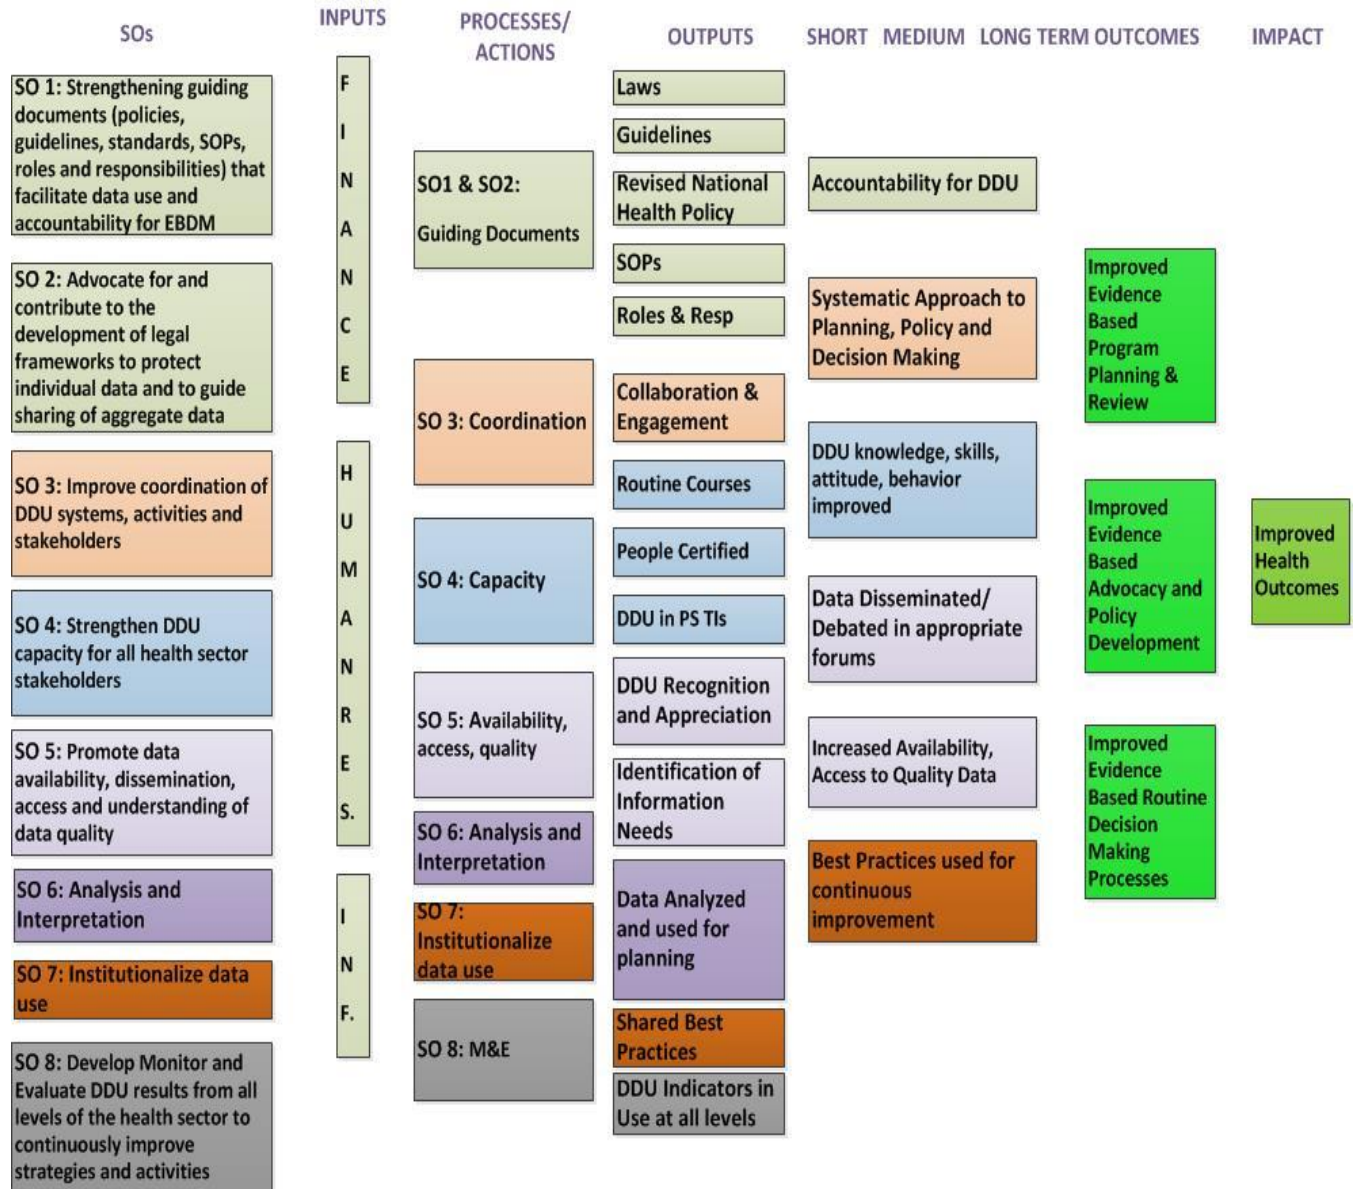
SOs

INPUTS

PROCESSES/ ACTIONS

OUTPUTS

SHORT MEDIUM LONG TERM OUTCOMES

IMPACT

SO 1: Strengthening guiding documents (policies, guidelines, standards, SOPs, roles and responsibilities) that facilitate data use and accountability for EBDM

SO 2: Advocate for and contribute to the development of legal frameworks to protect individual data and to guide sharing of aggregate data

SO 3: Improve coordination of DDU systems, activities and stakeholders

SO 4: Strengthen DDU capacity for all health sector stakeholders

SO 5: Promote data availability, dissemination, access and understanding of data quality

SO 6: Analysis and Interpretation

SO 7: Institutionalize data use

SO 8: Develop Monitor and Evaluate DDU results from all levels of the health sector to continuously improve strategies and activities

F I N A N C E

H U M A N R E S.

I N F.

SO1 & SO2: Guiding Documents

SO 3: Coordination

SO 4: Capacity

SO 5: Availability, access, quality

SO 6: Analysis and Interpretation

SO 7: Institutionalize data use

SO 8: M&E

Laws

Guidelines

Revised National Health Policy

SOPs

Roles & Resp

Collaboration & Engagement

Routine Courses

People Certified

DDU in PS TIs

DDU Recognition and Appreciation

Identification of Information Needs

Data Analyzed and used for planning

Shared Best Practices

DDU Indicators in Use at all levels

Accountability for DDU

Systematic Approach to Planning, Policy and Decision Making

DDU knowledge, skills, attitude, behavior improved

Data Disseminated/ Debated in appropriate forums

Increased Availability, Access to Quality Data

Best Practices used for continuous improvement

Improved Evidence Based Program Planning & Review

Improved Evidence Based Advocacy and Policy Development

Improved Evidence Based Routine Decision Making Processes

Improved Health Outcomes